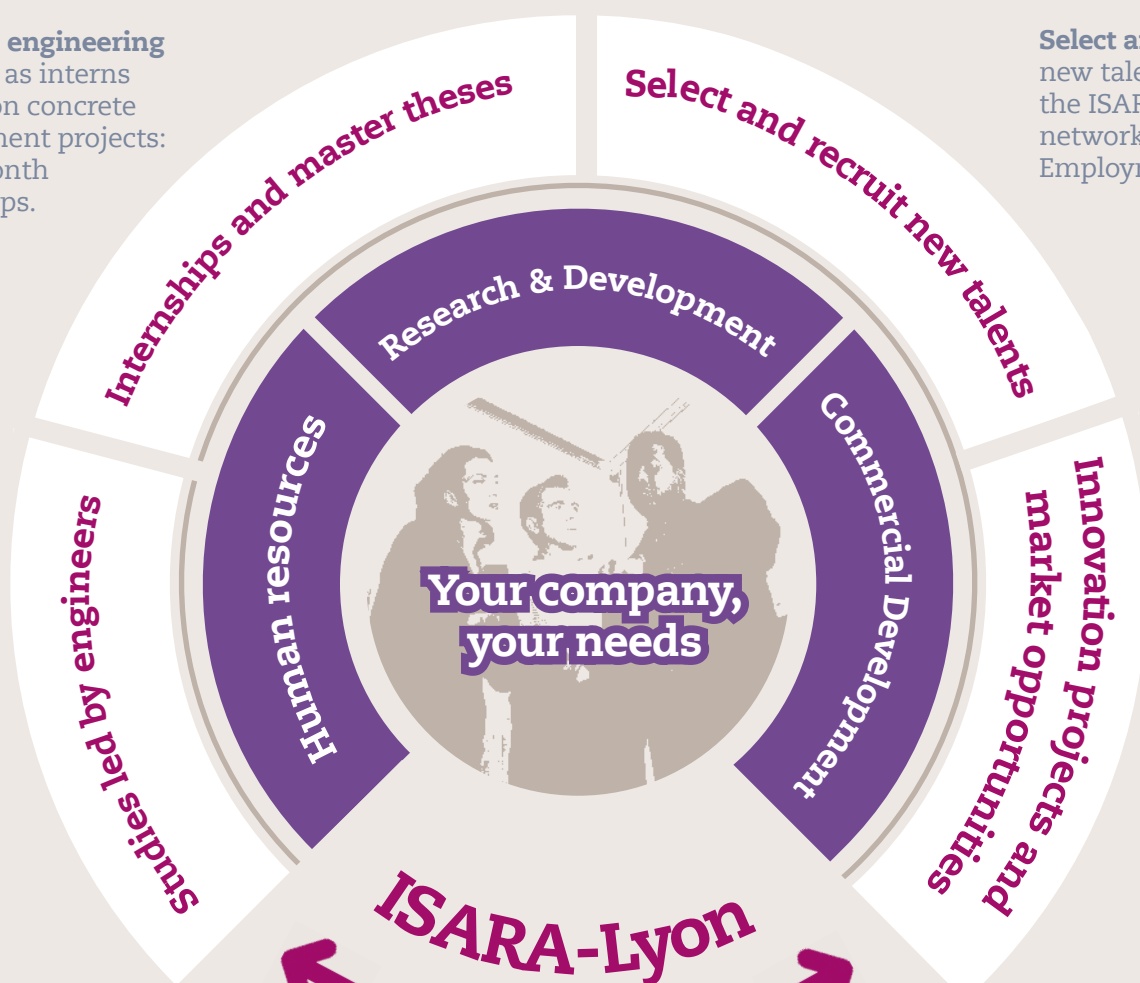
engineering
as interns
on concrete
nent projects:
onth
ps.

Select a
new tale
the ISAR
network
Employn

Internships and master theses

Select and recruit new talents

Research & Development

Human resources

Commercial Development

Your company, your needs

Studies led by engineers

Innovation projects and market opportunities

ISARA-Lyon